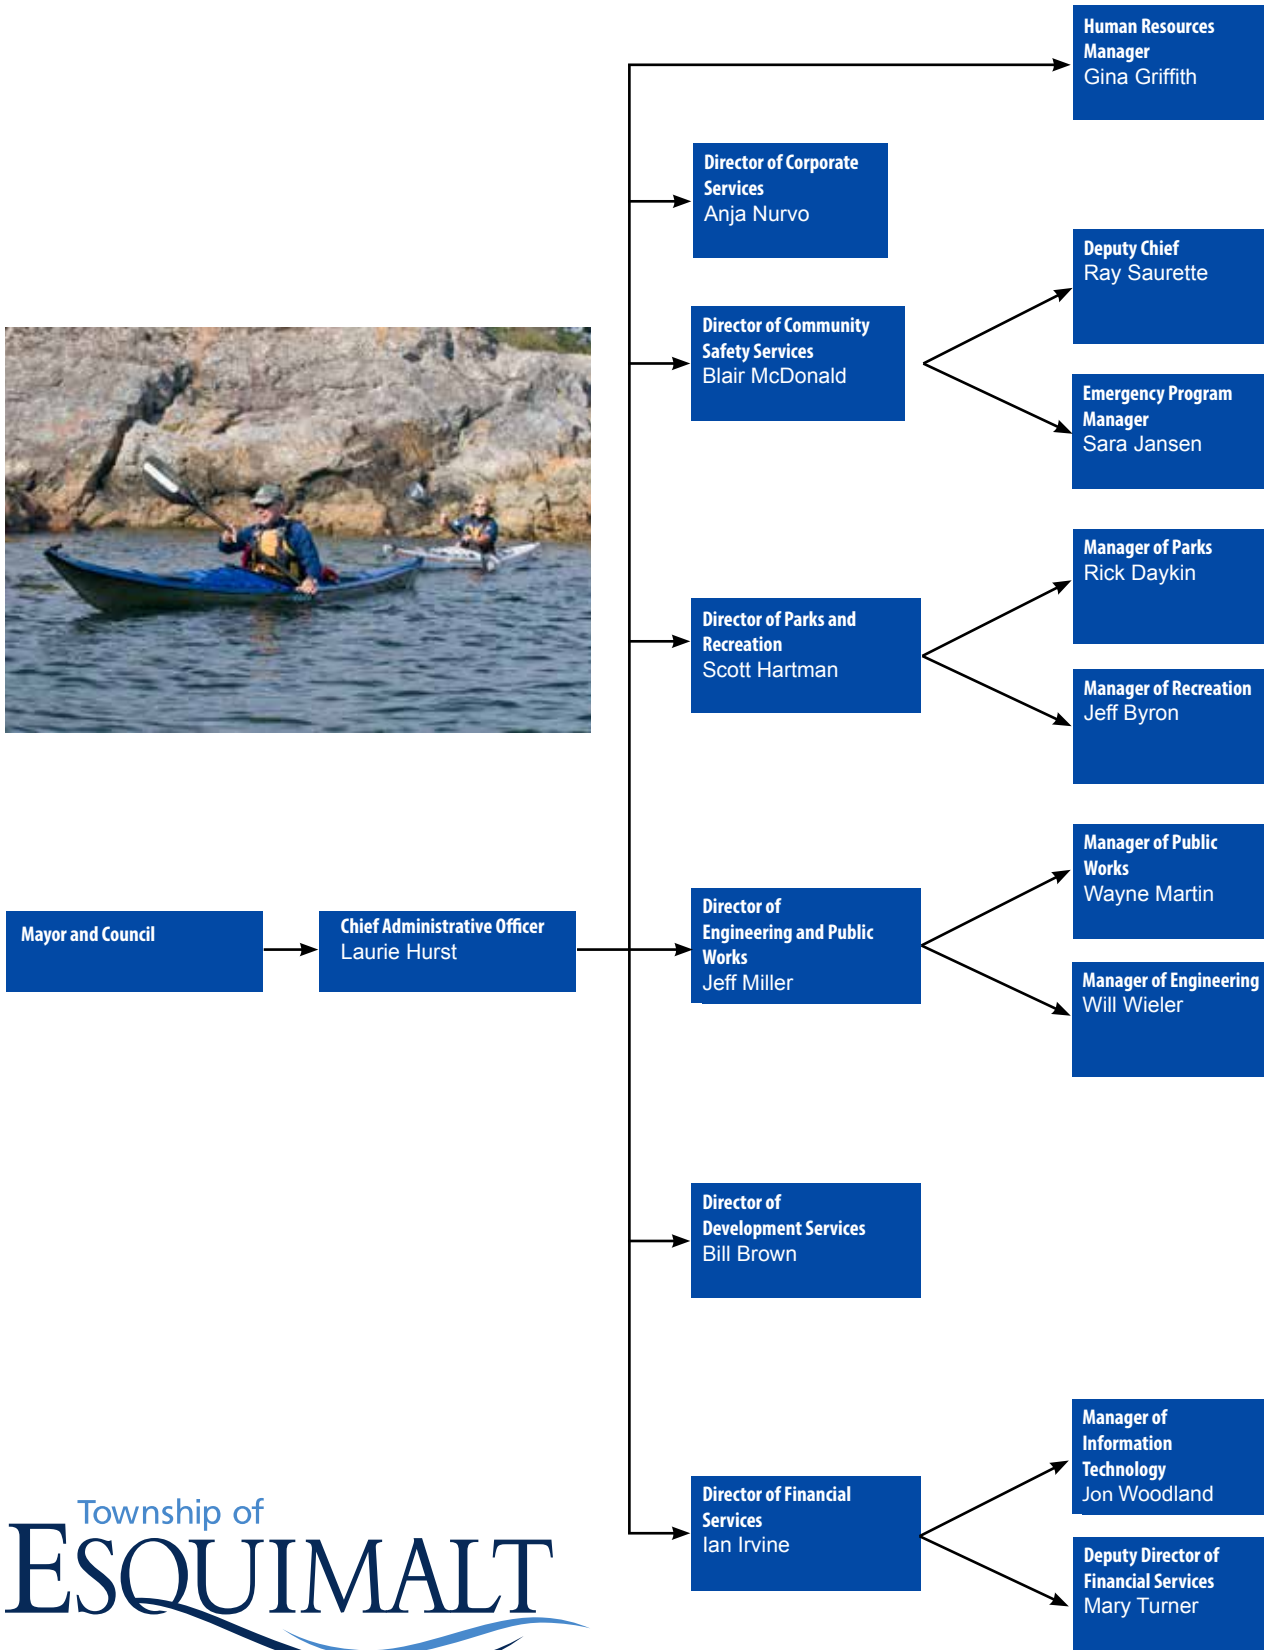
Human Resources Manager
Gina Griffith

Director of Corporate Services
Anja Nurvo

Deputy Chief
Ray Saurette

Director of Community Safety Services
Blair McDonald

Emergency Program Manager
Sara Jansen

Manager of Parks
Rick Daykin

Director of Parks and Recreation
Scott Hartman

Manager of Recreation
Jeff Byron

Manager of Public Works
Wayne Martin

Mayor and Council

Chief Administrative Officer
Laurie Hurst

Director of Engineering and Public Works
Jeff Miller

Manager of Engineering
Will Wieler

Director of Development Services
Bill Brown

Manager of Information Technology
Jon Woodland

Director of Financial Services
Ian Irvine

Deputy Director of Financial Services
Mary Turner

Township of
ESQUIMALT